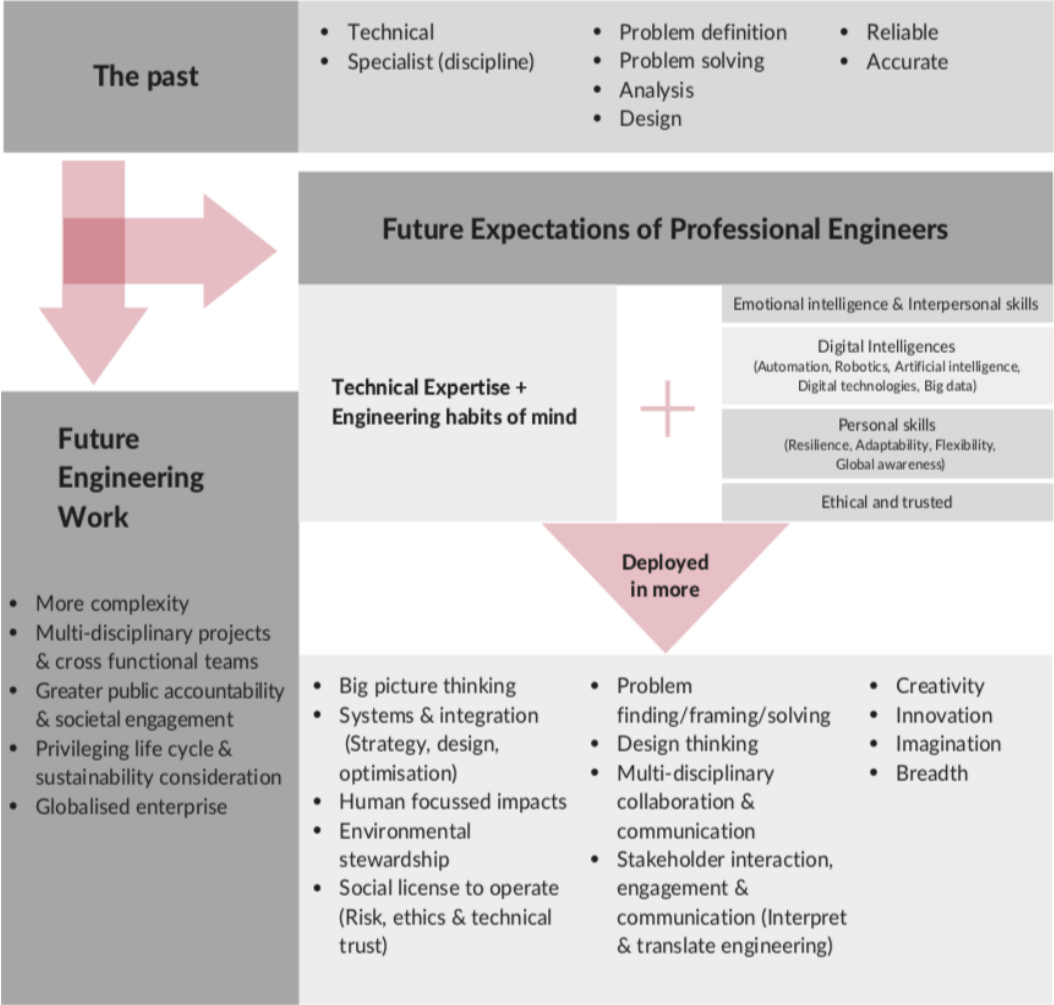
The past

- Technical
- Specialist (discipline)

- Problem definition
- Problem solving
- Analysis
- Design

- Reliable
- Accurate

Future Expectations of Professional Engineers

Technical Expertise + Engineering habits of mind

+

Emotional intelligence & Interpersonal skills

Digital Intelligences
(Automation, Robotics, Artificial intelligence, Digital technologies, Big data)

Personal skills
(Resilience, Adaptability, Flexibility, Global awareness)

Ethical and trusted

Deployed in more

Future Engineering Work

- More complexity
- Multi-disciplinary projects & cross functional teams
- Greater public accountability & societal engagement
- Privileging life cycle & sustainability consideration
- Globalised enterprise

- Big picture thinking
- Systems & integration (Strategy, design, optimisation)
- Human focussed impacts
- Environmental stewardship
- Social license to operate (Risk, ethics & technical trust)

- Problem finding/framing/solving
- Design thinking
- Multi-disciplinary collaboration & communication
- Stakeholder interaction, engagement & communication (Interpret & translate engineering)

- Creativity
- Innovation
- Imagination
- Breadth